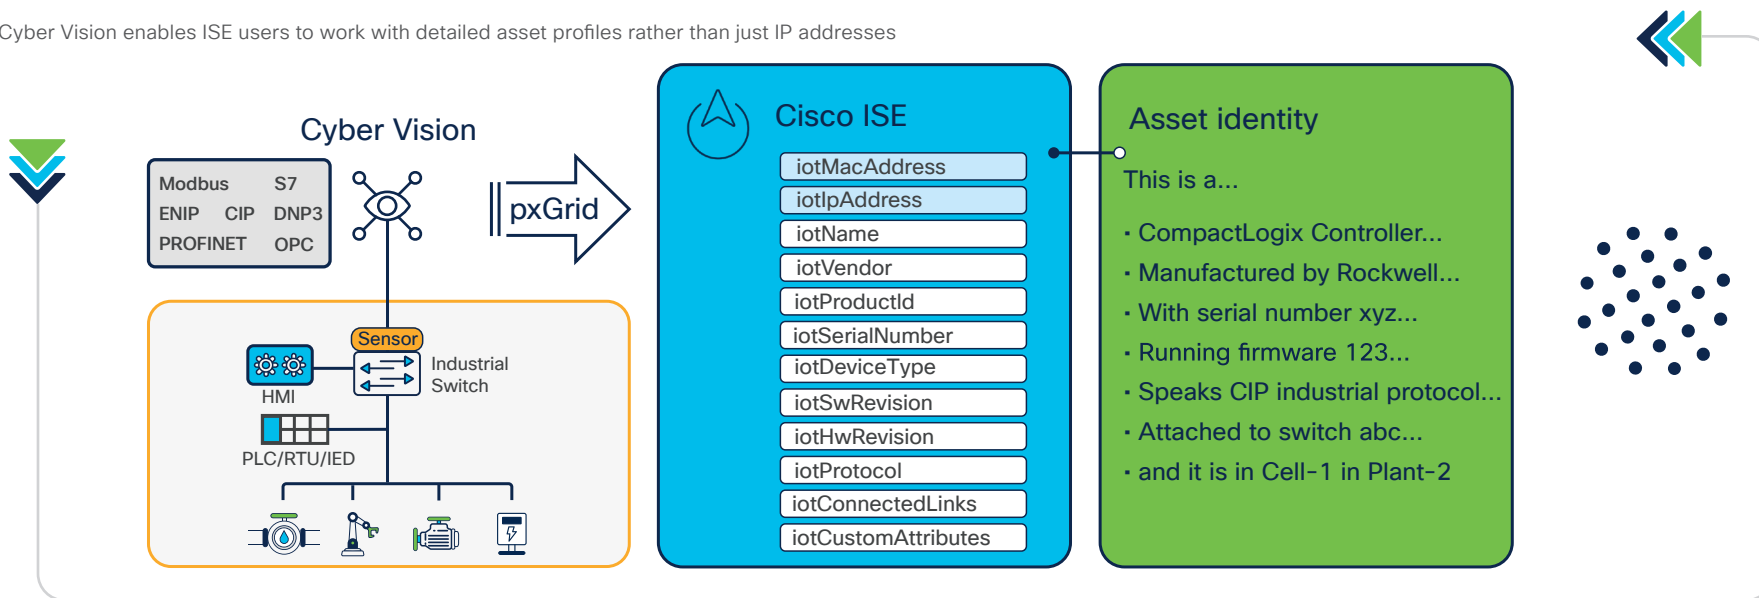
Cyber Vision enables ISE users to work with detailed asset profiles rather than just IP addresses

Cyber Vision

Modbus S7
ENIP CIP DNP3
PROFINET OPC

pxGrid

Sensor

HMI

Industrial Switch

PLC/RTU/IED

Cisco ISE

iotMacAddress
iotIpAddress
iotName
iotVendor
iotProductId
iotSerialNumber
iotDeviceType
iotSwRevision
iotHwRevision
iotProtocol
iotConnectedLinks
iotCustomAttributes

Asset identity

This is a...

· CompactLogix Controller...
· Manufactured by Rockwell...
· With serial number xyz...
· Running firmware 123...
· Speaks CIP industrial protocol...
· Attached to switch abc...
· and it is in Cell-1 in Plant-2